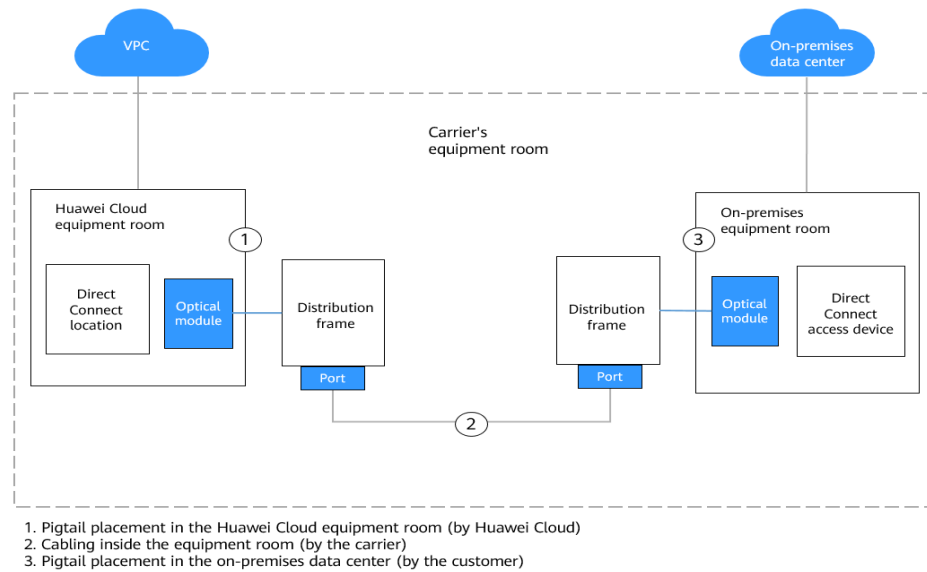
VPC

On-premises data center

Carrier's equipment room

Huawei Cloud equipment room

1

Direct Connect location

Optical module

Distribution frame

Port

2

Distribution frame

Port

On-premises equipment room

3

Optical module

Direct Connect access device

1. Pigtail placement in the Huawei Cloud equipment room (by Huawei Cloud)
2. Cabling inside the equipment room (by the carrier)
3. Pigtail placement in the on-premises data center (by the customer)